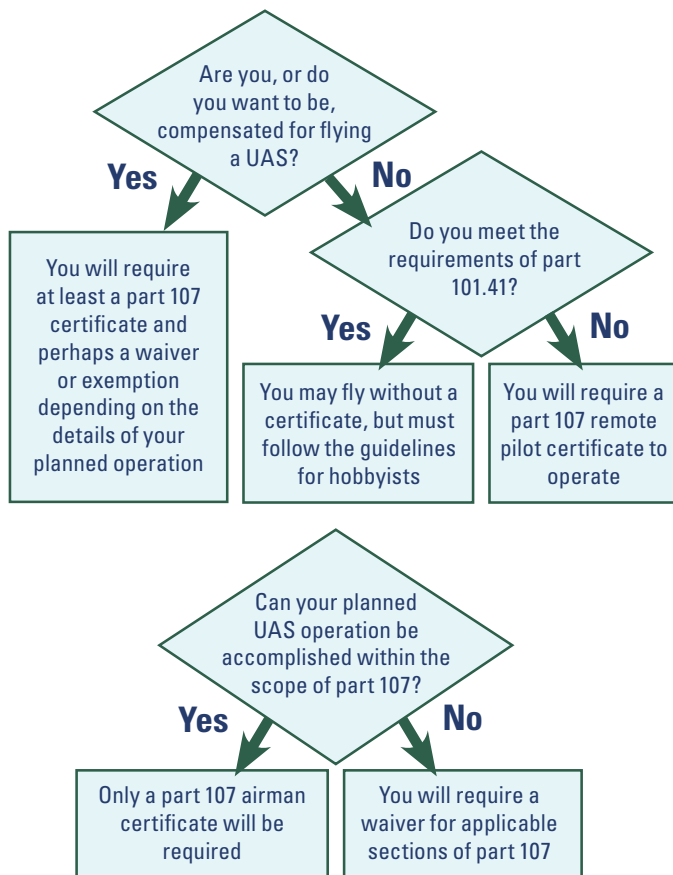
Are you, or do you want to be, compensated for flying a UAS?

Yes

No

You will require at least a part 107 certificate and perhaps a waiver or exemption depending on the details of your planned operation

Do you meet the requirements of part 101.41?

Yes

No

You may fly without a certificate, but must follow the guidelines for hobbyists

You will require a part 107 remote pilot certificate to operate

Can your planned UAS operation be accomplished within the scope of part 107?

Yes

No

Only a part 107 airman certificate will be required

You will require a waiver for applicable sections of part 107